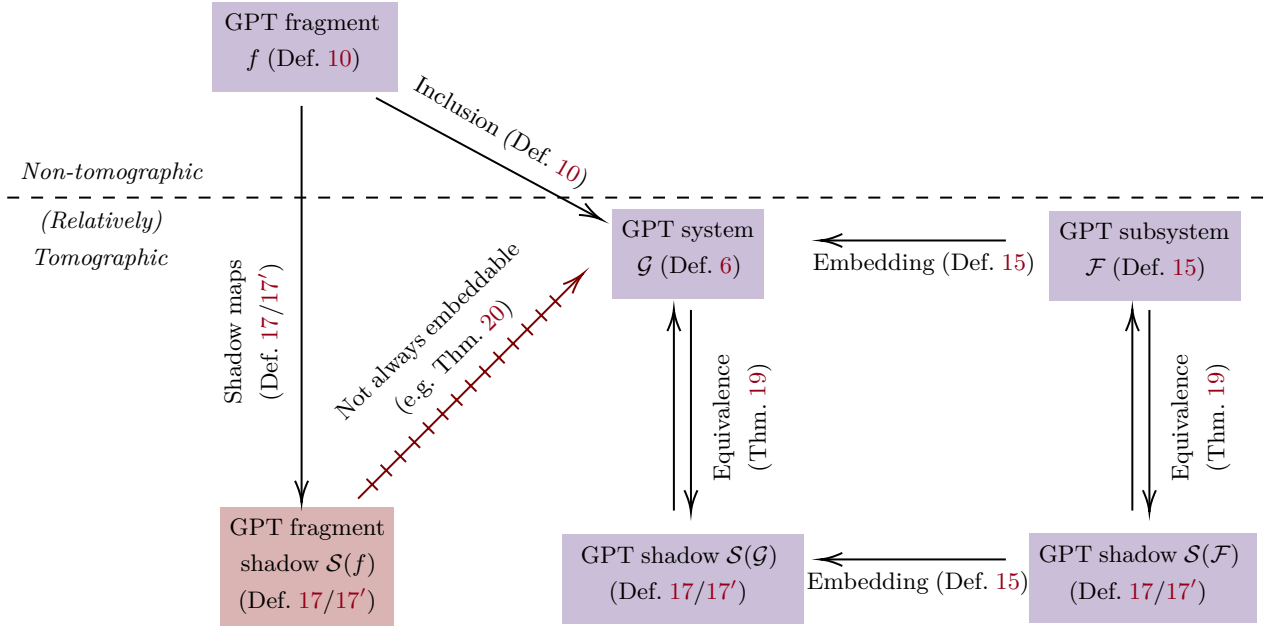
GPT fragment
$f$ (Def. 10)

Inclusion (Def. 10)

Non-tomographic

(Relatively)
Tomographic

GPT system
$\mathcal{G}$ (Def. 6)

Embedding (Def. 15)

GPT subsystem
$\mathcal{F}$ (Def. 15)

Shadow maps
(Def. 17/17′)

Not always embeddable
(e.g. Thm. 20)

Equivalence
(Thm. 19)

Equivalence
(Thm. 19)

GPT fragment
shadow $\mathcal{S}(f)$
(Def. 17/17′)

GPT shadow $\mathcal{S}(\mathcal{G})$
(Def. 17/17′)

Embedding (Def. 15)

GPT shadow $\mathcal{S}(\mathcal{F})$
(Def. 17/17′)